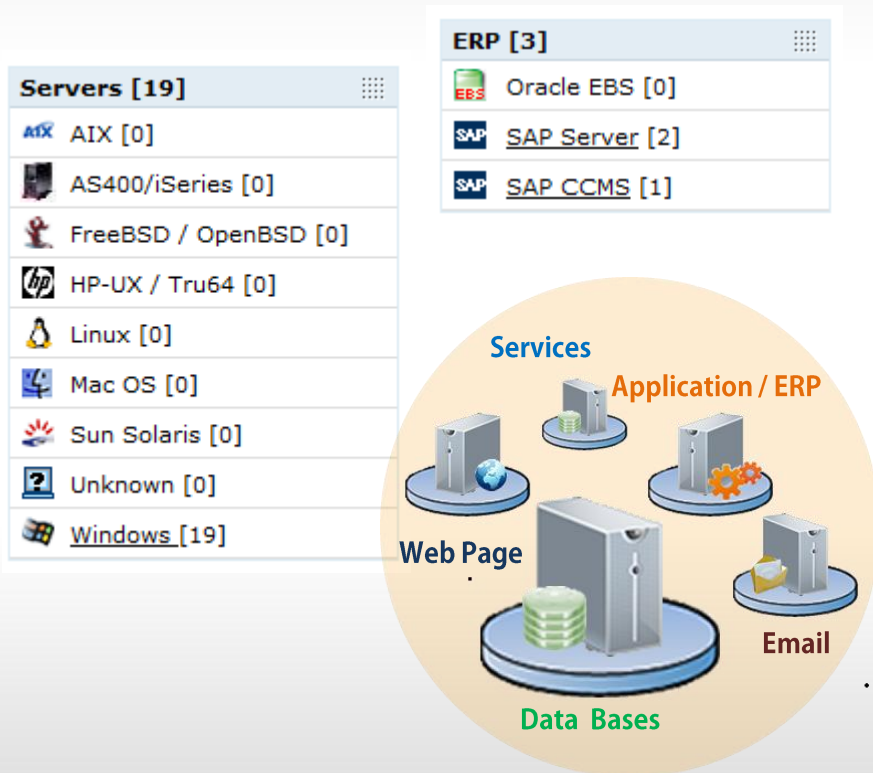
ERP [3]

EBS Oracle EBS [0]

SAP SAP Server [2]

SAP SAP CCMS [1]

Servers [19]

AIX AIX [0]

AS400/iSeries [0]

FreeBSD / OpenBSD [0]

hp HP-UX / Tru64 [0]

Linux [0]

Mac OS [0]

Sun Solaris [0]

? Unknown [0]

Windows [19]

Services

Application / ERP

Web Page

Email

Data Bases